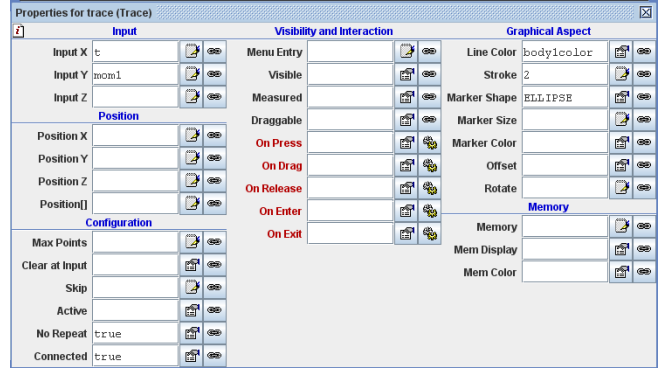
Properties for trace (Trace)

Input

Input X t

Input Y mom1

Input Z

Position

Position X

Position Y

Position Z

Position[]

Configuration

Max Points

Clear at Input

Skip

Active

No Repeat true

Connected true

Visibility and Interaction

Menu Entry

Visible

Measured

Draggable

On Press

On Drag

On Release

On Enter

On Exit

Graphical Aspect

Line Color body1color

Stroke 2

Marker Shape ELLIPSE

Marker Size

Marker Color

Offset

Rotate

Memory

Memory

Mem Display

Mem Color